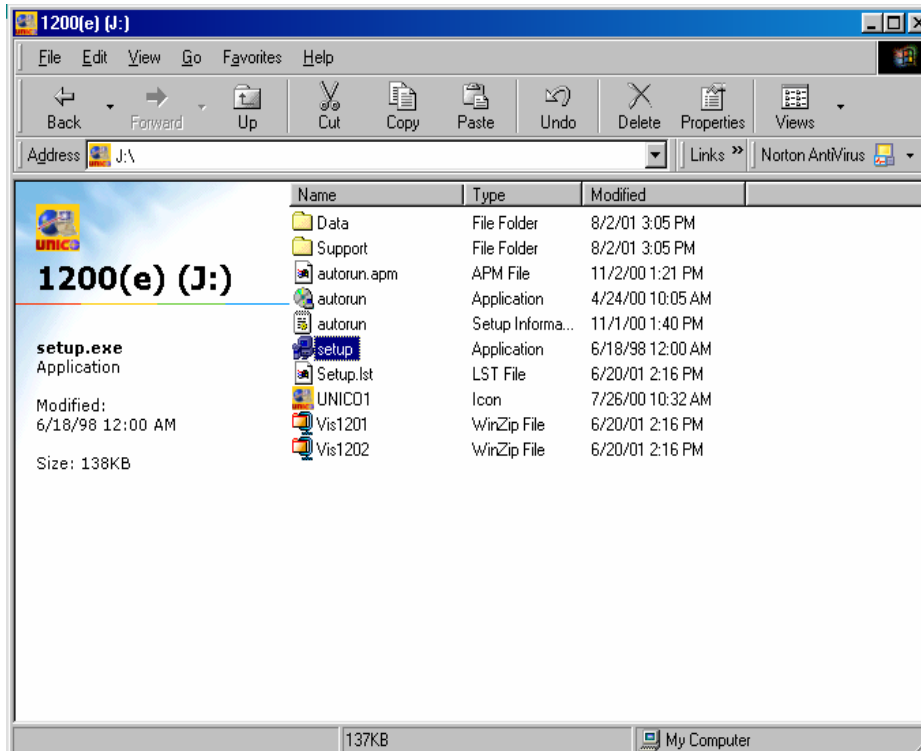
1200(e) (J:)

File Edit View Go Favorites Help

Back Forward Up Cut Copy Paste Undo Delete Properties Views

Address J:\

Links » Norton AntiVirus

UNICO

1200(e) (J:)

setup.exe
Application

Modified:
6/18/98 12:00 AM

Size: 138KB

| Name | Type | Modified |
|---|---|---|
| Data | File Folder | 8/2/01 3:05 PM |
| Support | File Folder | 8/2/01 3:05 PM |
| autorun.apm | APM File | 11/2/00 1:21 PM |
| autorun | Application | 4/24/00 10:05 AM |
| autorun | Setup Informa... | 11/1/00 1:40 PM |
| setup | Application | 6/18/98 12:00 AM |
| Setup.lst | LST File | 6/20/01 2:16 PM |
| UNICO1 | Icon | 7/26/00 10:32 AM |
| Vis1201 | WinZip File | 6/20/01 2:16 PM |
| Vis1202 | WinZip File | 6/20/01 2:16 PM |

137KB

My Computer